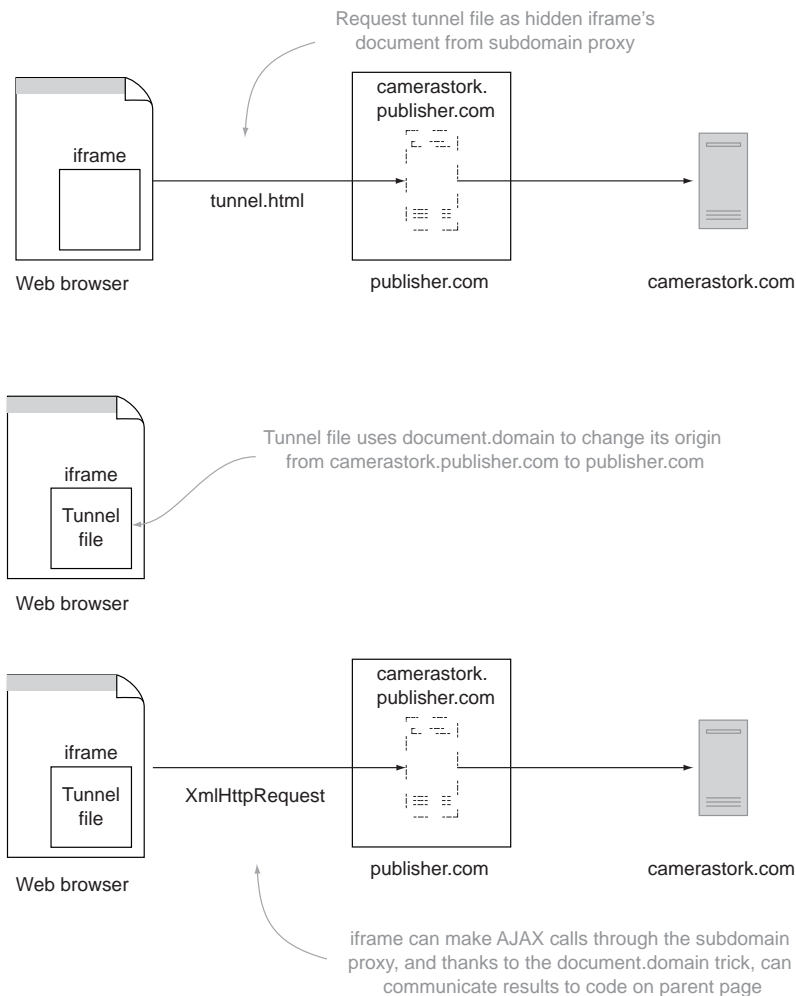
Request tunnel file as hidden iframe's document from subdomain proxy

iframe

tunnel.html

camerastork.
publisher.com

Web browser

publisher.com

camerastork.com

iframe

Tunnel file

Tunnel file uses document.domain to change its origin from camerastork.publisher.com to publisher.com

Web browser

iframe

Tunnel file

XmlHttpRequest

camerastork.
publisher.com

Web browser

publisher.com

camerastork.com

iframe can make AJAX calls through the subdomain proxy, and thanks to the document.domain trick, can communicate results to code on parent page